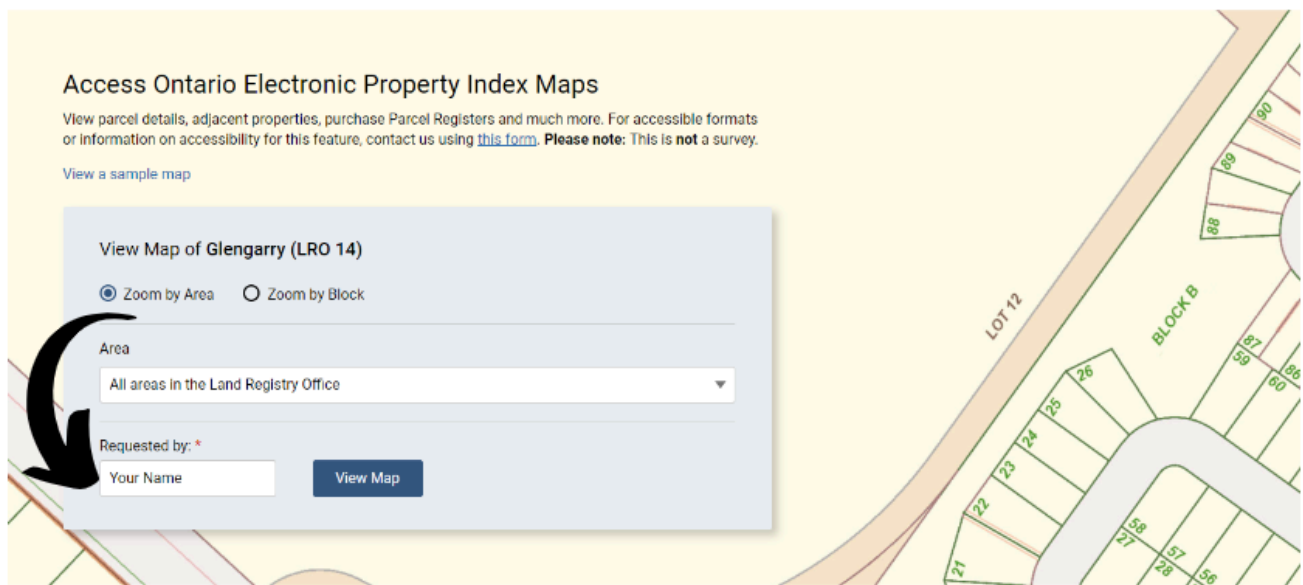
Access Ontario Electronic Property Index Maps

View parcel details, adjacent properties, purchase Parcel Registers and much more. For accessible formats or information on accessibility for this feature, contact us using this form. **Please note:** This is **not** a survey.

View a sample map

View Map of **Glengarry (LRO 14)**

Zoom by Area   Zoom by Block

Area

All areas in the Land Registry Office

Requested by: *

Your Name

View Map

LOT 12

BLOCK B

90
89
88
87
59
86
60
26
25
24
23
22
21
58
27
57
28
56